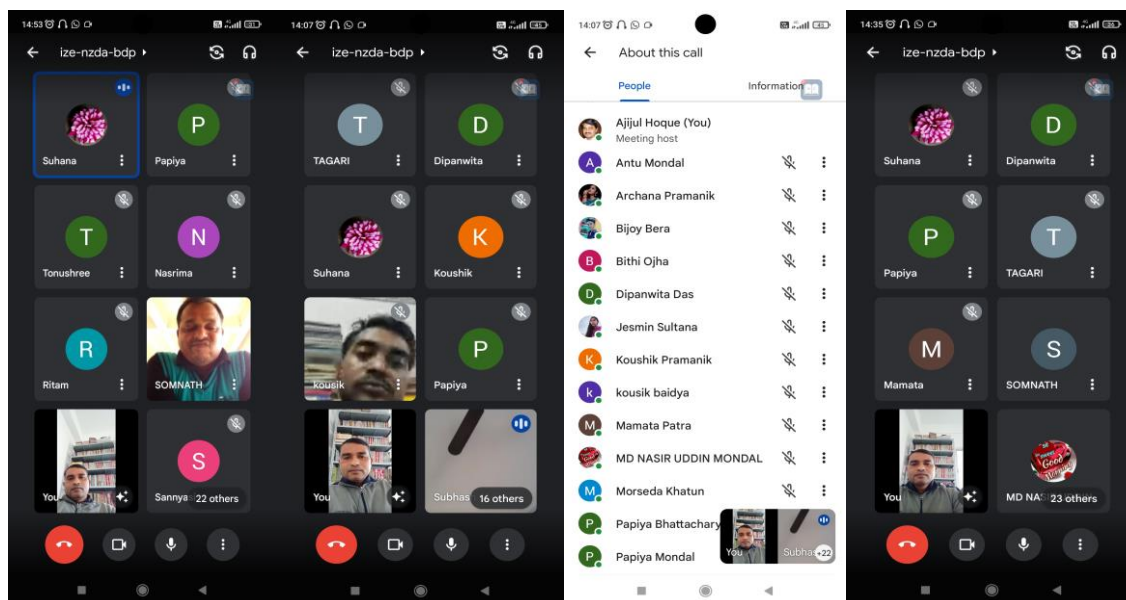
14:53
ize-nzda-bdp
Suhana
P
Papiya
T
Tonushree
N
Nasrima
R
Ritam
SOMNATH
You
S
Sannya
22 others

14:07
ize-nzda-bdp
T
TAGARI
D
Dipanwita
Suhana
K
Koushik
kousik
P
Papiya
You
Subhas
16 others

14:07
About this call
People
Information
Ajijul Hoque (You)
Meeting host
Antu Mondal
Archana Pramanik
Bijoy Bera
Bithi Ojha
Dipanwita Das
Jesmin Sultana
Koushik Pramanik
kousik baidya
Mamata Patra
MD NASIR UDDIN MONDAL
Morseda Khatun
Papiya Bhattachary
Papiya Mondal
You
Subha
+22

14:35
ize-nzda-bdp
Suhana
D
Dipanwita
P
Papiya
T
TAGARI
M
Mamata
S
SOMNATH
You
MD NAS
23 others